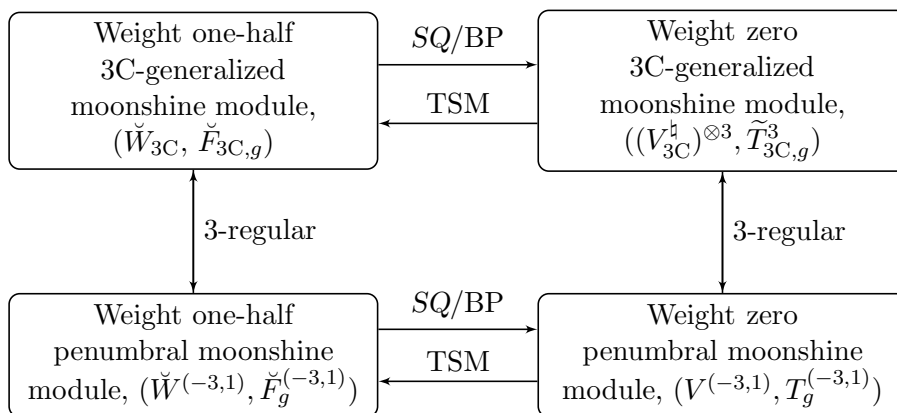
Weight one-half 3C-generalized moonshine module, $(\breve{W}_{3C},\ \breve{F}_{3C,g})$

$SQ$/BP

TSM

Weight zero 3C-generalized moonshine module, $((V^{\natural}_{3C})^{\otimes 3}, \widetilde{T}^{3}_{3C,g})$

3-regular

3-regular

Weight one-half penumbral moonshine module, $(\breve{W}^{(-3,1)}, \breve{F}^{(-3,1)}_{g})$

$SQ$/BP

TSM

Weight zero penumbral moonshine module, $(V^{(-3,1)}, T^{(-3,1)}_{g})$